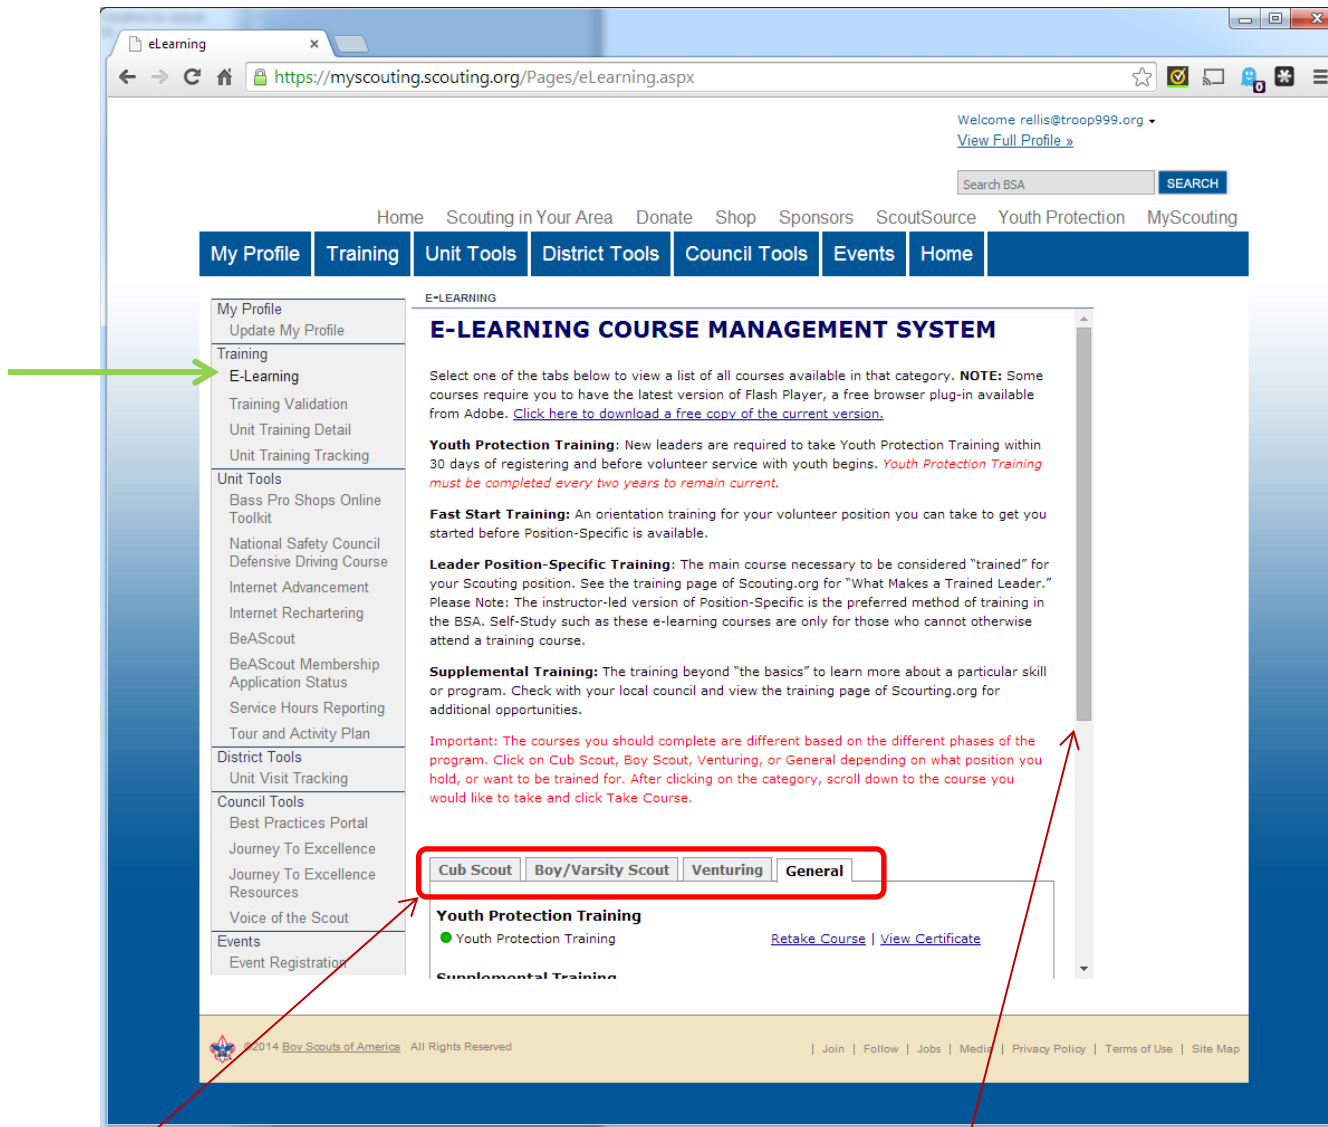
eLearning

https://myscouting.scouting.org/Pages/eLearning.aspx

Welcome rellis@troop999.org
View Full Profile »

Search BSA SEARCH

Home Scouting in Your Area Donate Shop Sponsors ScoutSource Youth Protection MyScouting

My Profile Training Unit Tools District Tools Council Tools Events Home

My Profile
Update My Profile
Training
E-Learning
Training Validation
Unit Training Detail
Unit Training Tracking
Unit Tools
Bass Pro Shops Online Toolkit
National Safety Council Defensive Driving Course
Internet Advancement
Internet Rechartering
BeAScout
BeAScout Membership Application Status
Service Hours Reporting
Tour and Activity Plan
District Tools
Unit Visit Tracking
Council Tools
Best Practices Portal
Journey To Excellence
Journey To Excellence Resources
Voice of the Scout
Events
Event Registration

E-LEARNING

E-LEARNING COURSE MANAGEMENT SYSTEM

Select one of the tabs below to view a list of all courses available in that category. NOTE: Some courses require you to have the latest version of Flash Player, a free browser plug-in available from Adobe. Click here to download a free copy of the current version.

Youth Protection Training: New leaders are required to take Youth Protection Training within 30 days of registering and before volunteer service with youth begins. Youth Protection Training must be completed every two years to remain current.

Fast Start Training: An orientation training for your volunteer position you can take to get you started before Position-Specific is available.

Leader Position-Specific Training: The main course necessary to be considered "trained" for your Scouting position. See the training page of Scouting.org for "What Makes a Trained Leader." Please Note: The instructor-led version of Position-Specific is the preferred method of training in the BSA. Self-Study such as these e-learning courses are only for those who cannot otherwise attend a training course.

Supplemental Training: The training beyond "the basics" to learn more about a particular skill or program. Check with your local council and view the training page of Scouting.org for additional opportunities.

Important: The courses you should complete are different based on the different phases of the program. Click on Cub Scout, Boy Scout, Venturing, or General depending on what position you hold, or want to be trained for. After clicking on the category, scroll down to the course you would like to take and click Take Course.

Cub Scout Boy/Varsity Scout Venturing General

Youth Protection Training
Youth Protection Training Retake Course | View Certificate

Supplemental Training

©2014 Boy Scouts of America All Rights Reserved

| Join | Follow | Jobs | Media | Privacy Policy | Terms of Use | Site Map